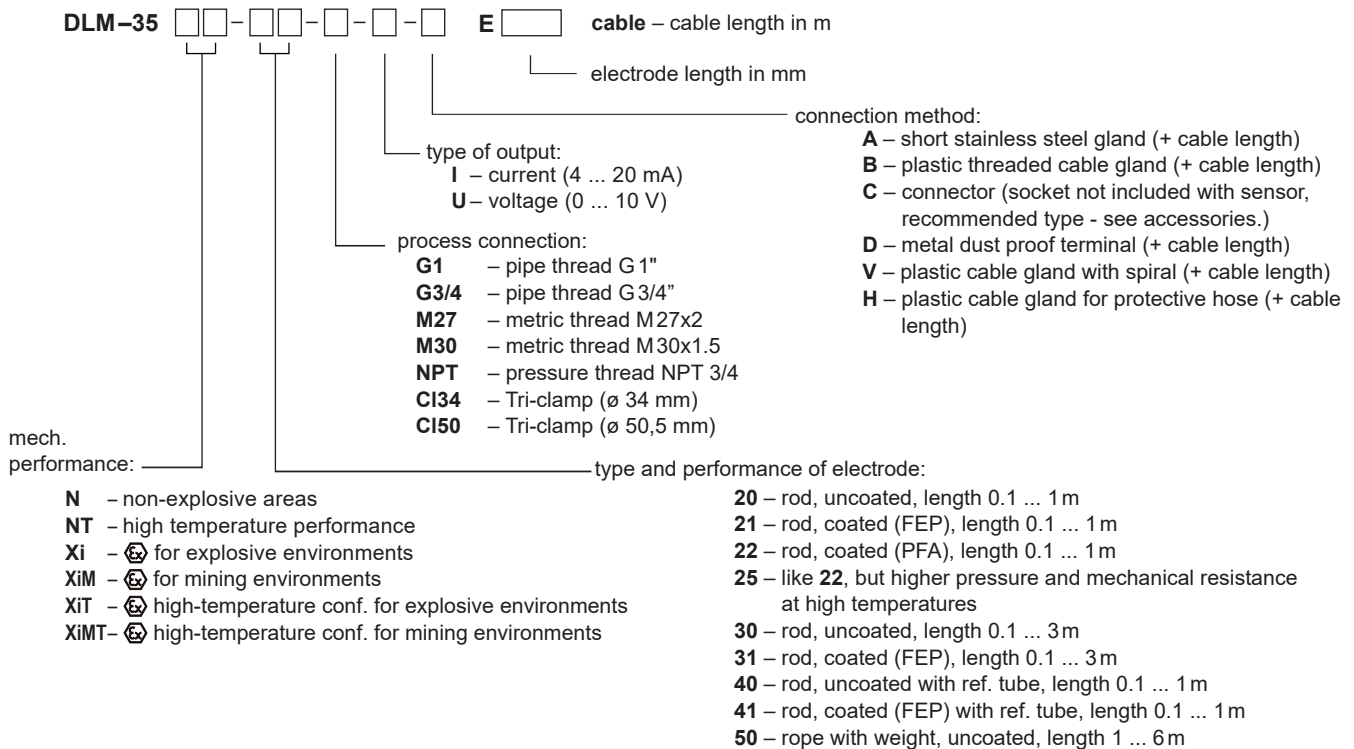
DLM–35 □□–□□–□–□–□ E □ cable – cable length in m

electrode length in mm

connection method:
A – short stainless steel gland (+ cable length)
B – plastic threaded cable gland (+ cable length)
C – connector (socket not included with sensor, recommended type - see accessories.)
D – metal dust proof terminal (+ cable length)
V – plastic cable gland with spiral (+ cable length)
H – plastic cable gland for protective hose (+ cable length)

type of output:
I – current (4 ... 20 mA)
U – voltage (0 ... 10 V)

process connection:
G1 – pipe thread G 1"
G3/4 – pipe thread G 3/4"
M27 – metric thread M 27x2
M30 – metric thread M 30x1.5
NPT – pressure thread NPT 3/4
Cl34 – Tri-clamp (ø 34 mm)
Cl50 – Tri-clamp (ø 50,5 mm)

mech. performance:
N – non-explosive areas
NT – high temperature performance
Xi – Ex for explosive environments
XiM – Ex for mining environments
XiT – Ex high-temperature conf. for explosive environments
XiMT – Ex high-temperature conf. for mining environments

type and performance of electrode:
20 – rod, uncoated, length 0.1 ... 1 m
21 – rod, coated (FEP), length 0.1 ... 1 m
22 – rod, coated (PFA), length 0.1 ... 1 m
25 – like 22, but higher pressure and mechanical resistance at high temperatures
30 – rod, uncoated, length 0.1 ... 3 m
31 – rod, coated (FEP), length 0.1 ... 3 m
40 – rod, uncoated with ref. tube, length 0.1 ... 1 m
41 – rod, coated (FEP) with ref. tube, length 0.1 ... 1 m
50 – rope with weight, uncoated, length 1 ... 6 m